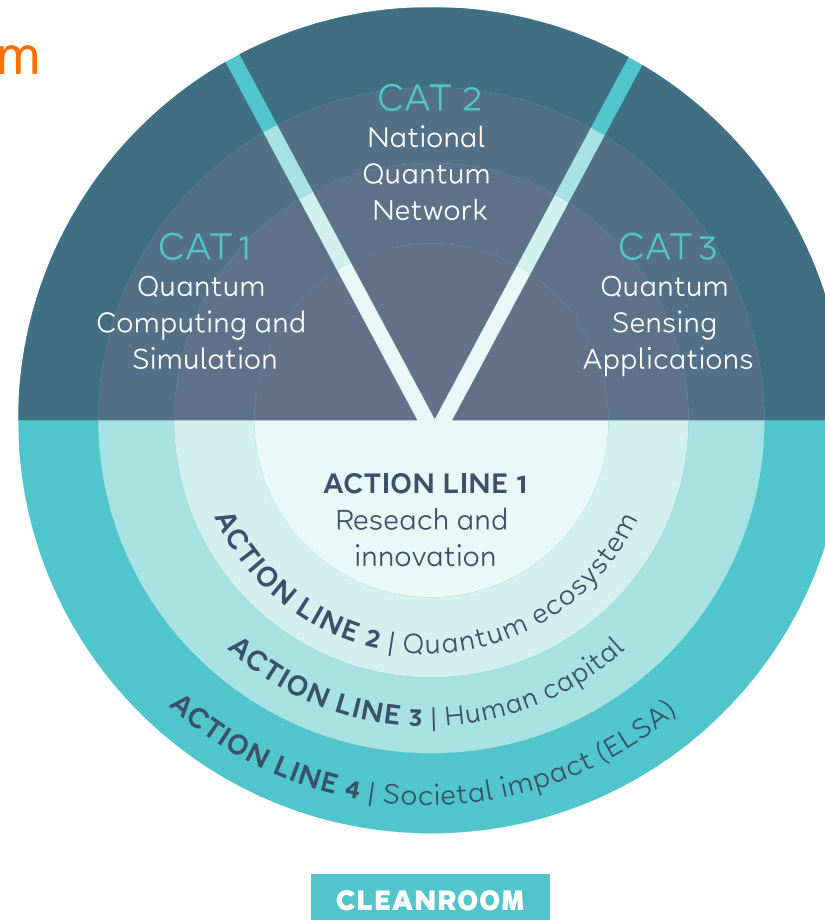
m

CAT 2
National Quantum Network

CAT 1
Quantum Computing and Simulation

CAT 3
Quantum Sensing Applications

ACTION LINE 1
Reseach and innovation

ACTION LINE 2 | Quantum ecosystem

ACTION LINE 3 | Human capital

ACTION LINE 4 | Societal impact (ELSA)

CLEANROOM